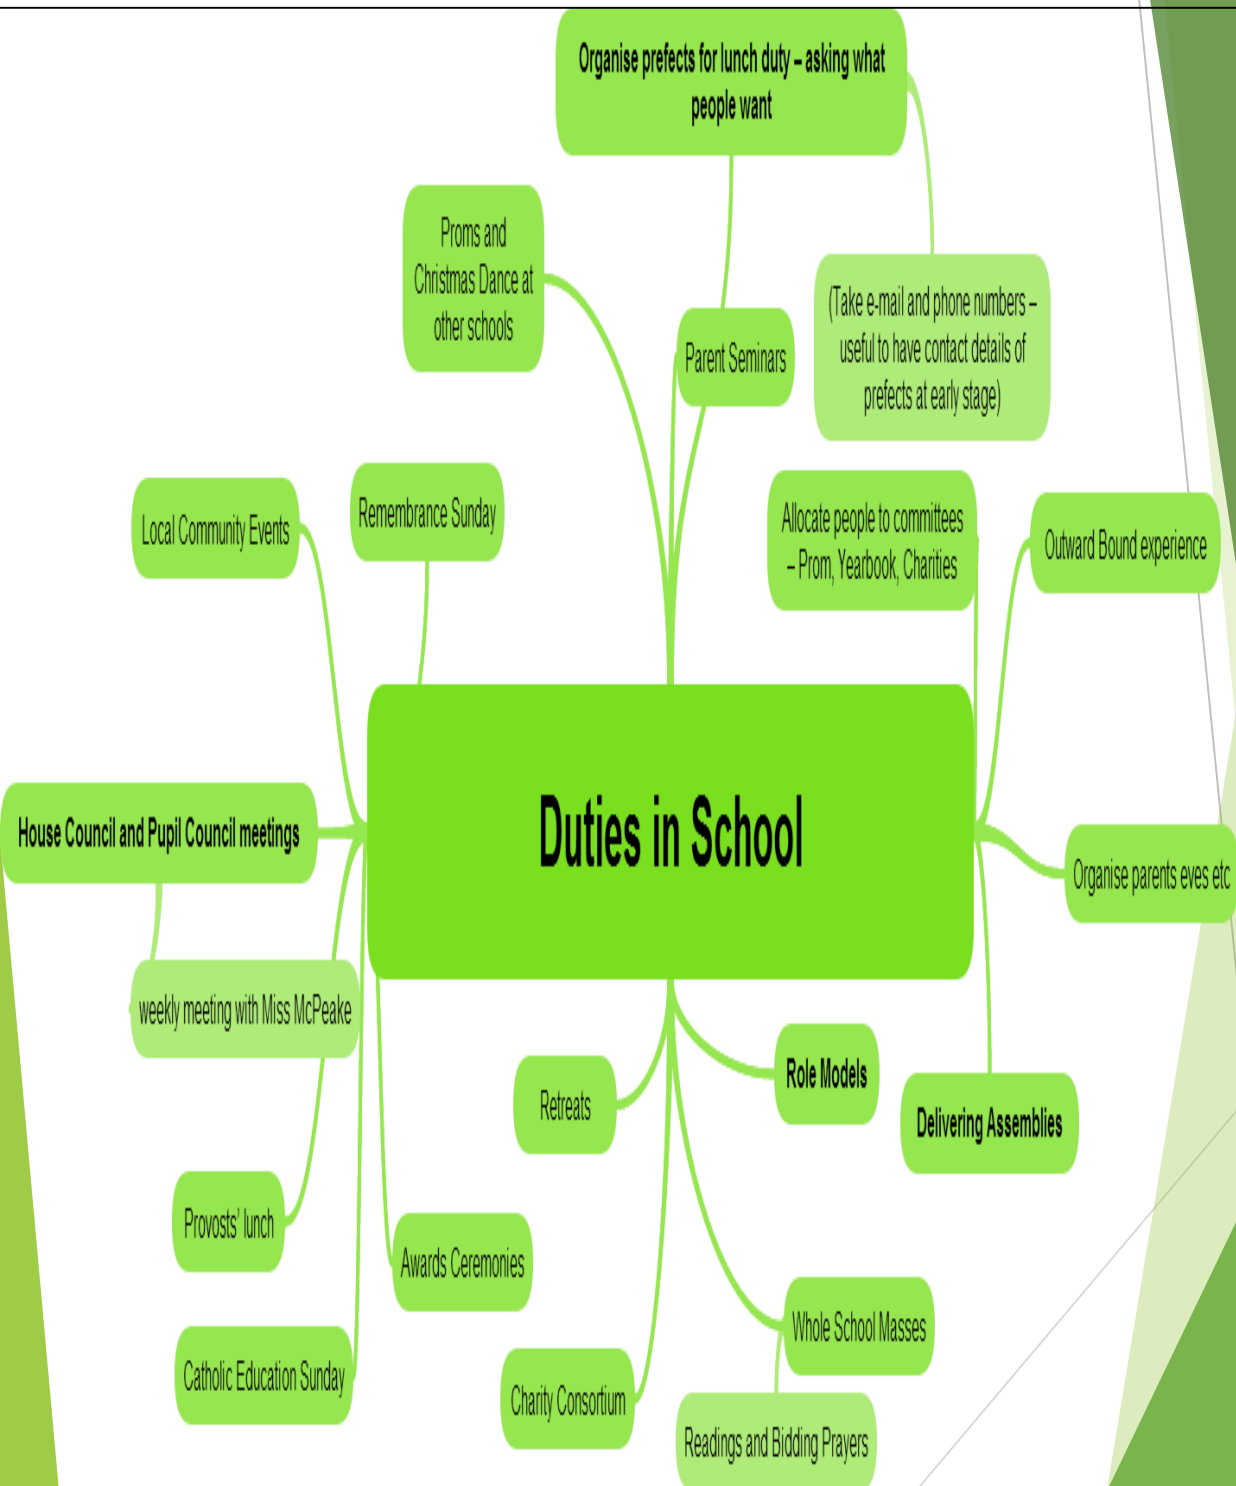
Organise prefects for lunch duty – asking what people want

Proms and Christmas Dance at other schools

Parent Seminars

(Take e-mail and phone numbers – useful to have contact details of prefects at early stage)

Local Community Events

Remembrance Sunday

Allocate people to committees – Prom, Yearbook, Charities

Outward Bound experience

House Council and Pupil Council meetings

Duties in School

Organise parents eves etc

weekly meeting with Miss McPeake

Retreats

Role Models

Delivering Assemblies

Provosts' lunch

Awards Ceremonies

Catholic Education Sunday

Charity Consortium

Whole School Masses

Readings and Bidding Prayers